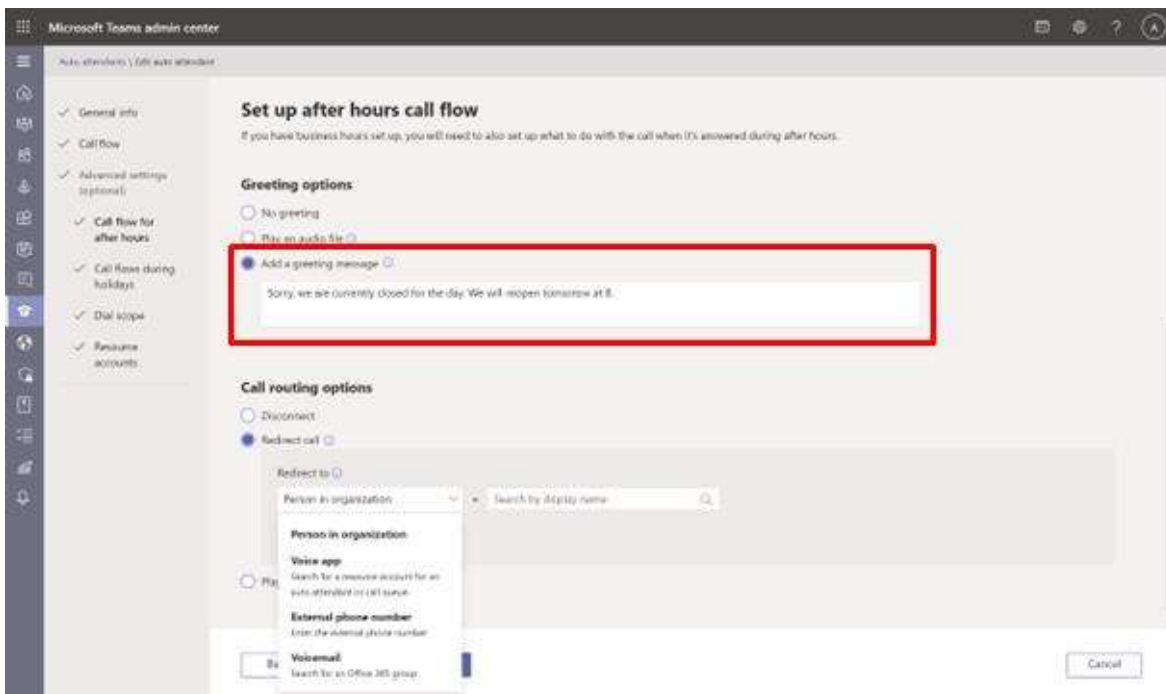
Microsoft Teams admin center

Auto attendants \ Edit auto attendant

General info

Call flow

Advanced settings (optional)

Call flow for after hours

Call flows during holidays

Dial scope

Resource accounts

Set up after hours call flow

If you have business hours set up, you will need to also set up what to do with the call when it's answered during after hours.

Greeting options

No greeting

Play an audio file

Add a greeting message

Sorry, we are currently closed for the day. We will reopen tomorrow at 8.

Call routing options

Disconnect

Redirect call

Redirect to

Person in organization

Search by display name

Person in organization

Voice app

Search for a resource account for an auto attendant or call queue

External phone number

Enter the external phone number

Voicemail

Search for an Office 365 group

Pla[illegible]

Ba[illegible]

Cancel